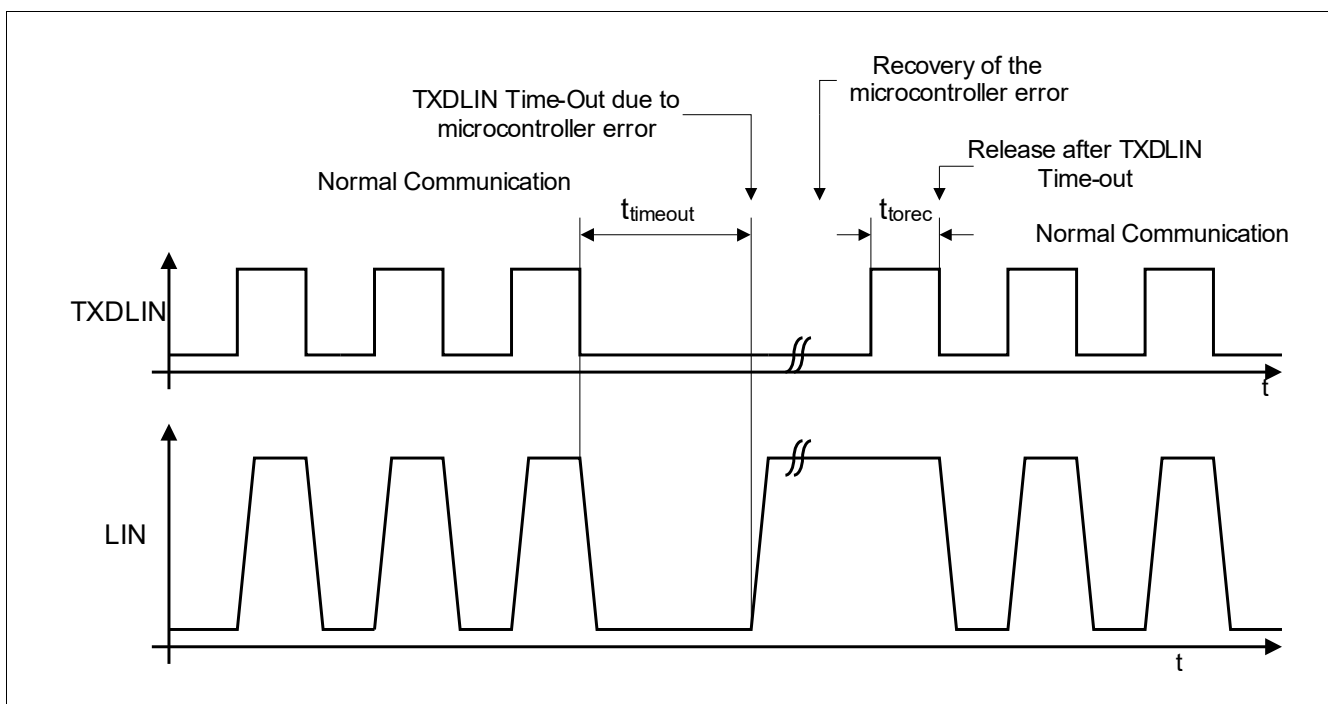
TXDLIN Time-Out due to microcontroller error

Recovery of the microcontroller error

Release after TXDLIN Time-out

Normal Communication

$t_{timeout}$

$t_{torec}$

Normal Communication

TXDLIN

t

LIN

t